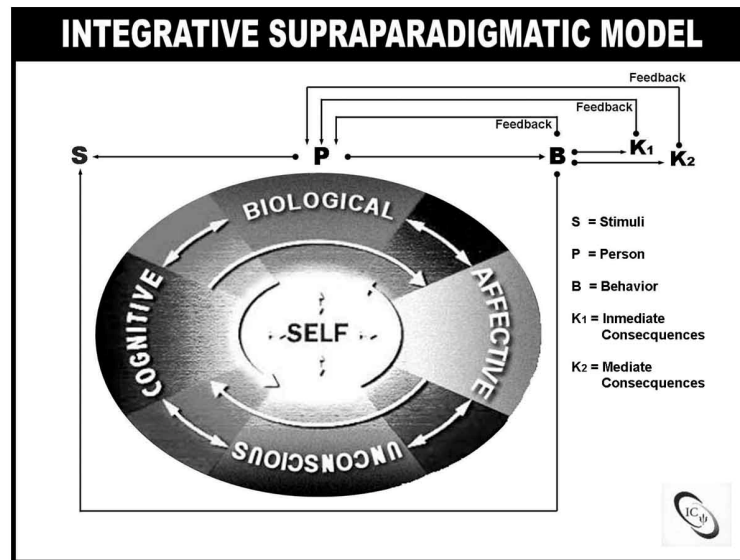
INTEGRATIVE SUPRAPARADIGMATIC MODEL

Feedback
Feedback
Feedback

S
P
B
K1
K2

BIOLOGICAL
AFFECTIVE
UNCONSCIOUS
COGNITIVE
SELF

S = Stimuli
P = Person
B = Behavior
K1 = Inmediate Consecquences
K2 = Mediate Consecquences

ICψ